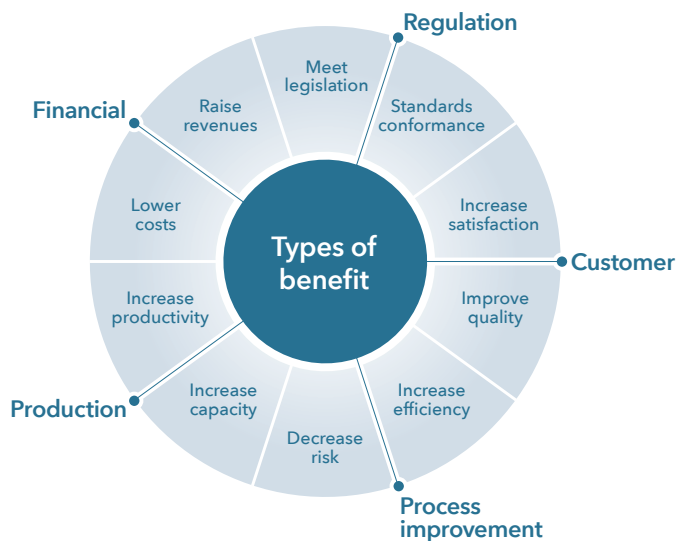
Regulation

Meet legislation

Standards conformance

Financial

Raise revenues

Lower costs

Types of benefit

Increase satisfaction

Customer

Improve quality

Increase productivity

Increase capacity

Production

Decrease risk

Increase efficiency

Process improvement